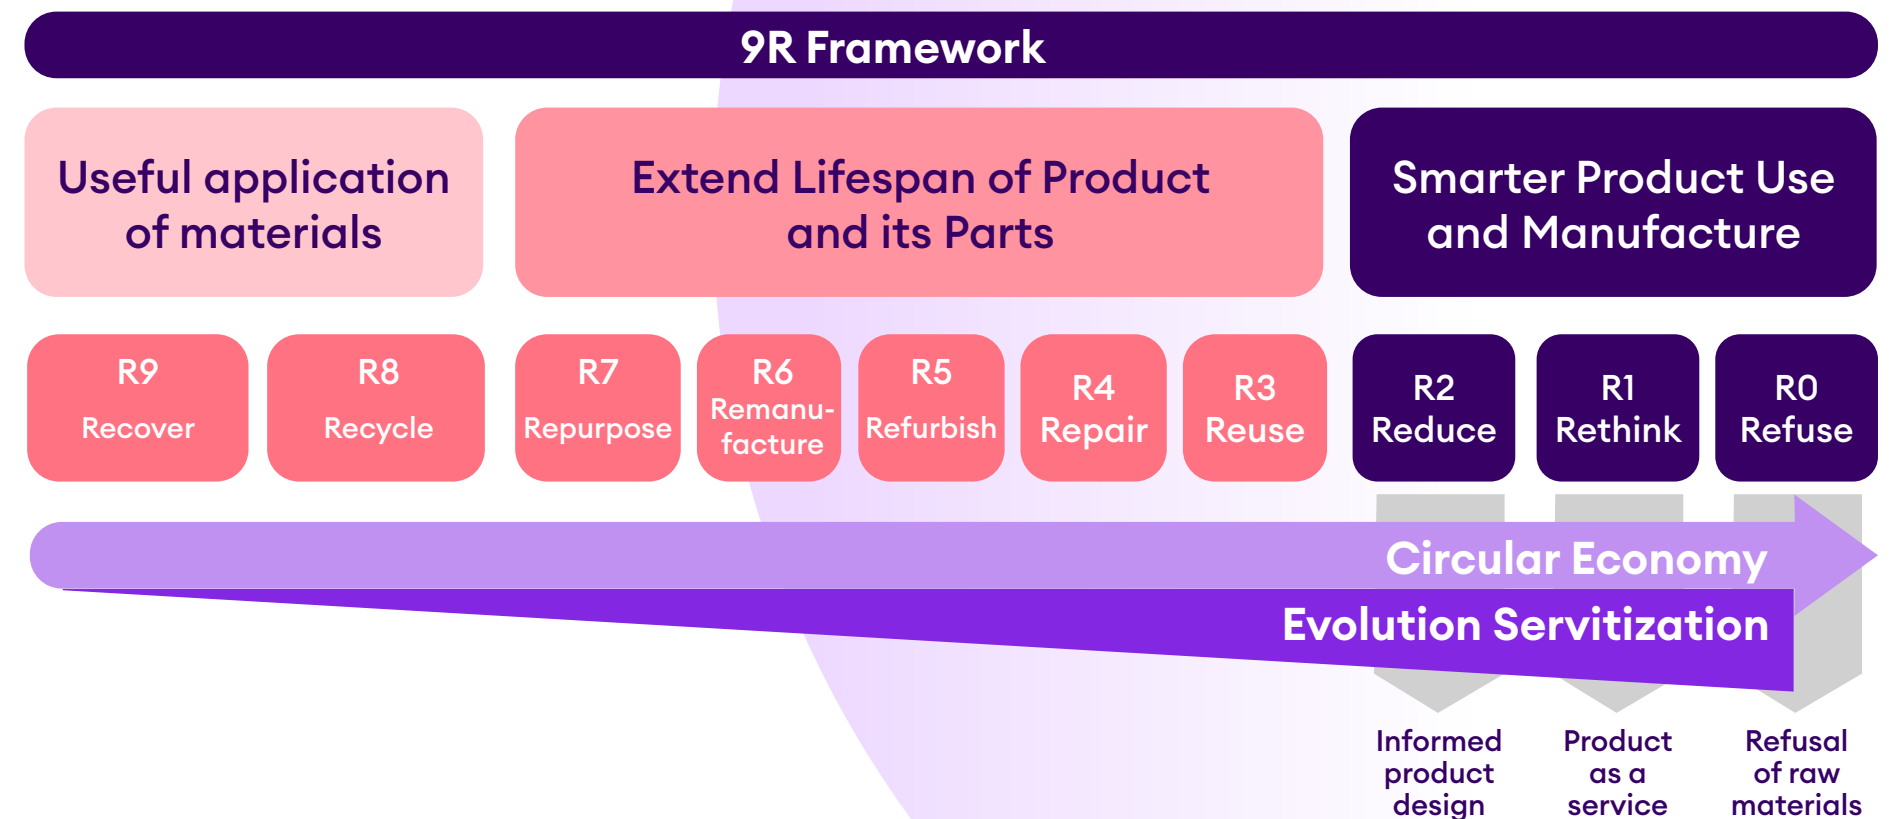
9R Framework

Useful application of materials

Extend Lifespan of Product and its Parts

Smarter Product Use and Manufacture

R9
Recover

R8
Recycle

R7
Repurpose

R6
Remanufacture

R5
Refurbish

R4
Repair

R3
Reuse

R2
Reduce

R1
Rethink

R0
Refuse

Circular Economy

Evolution Servitization

Informed product design

Product as a service

Refusal of raw materials